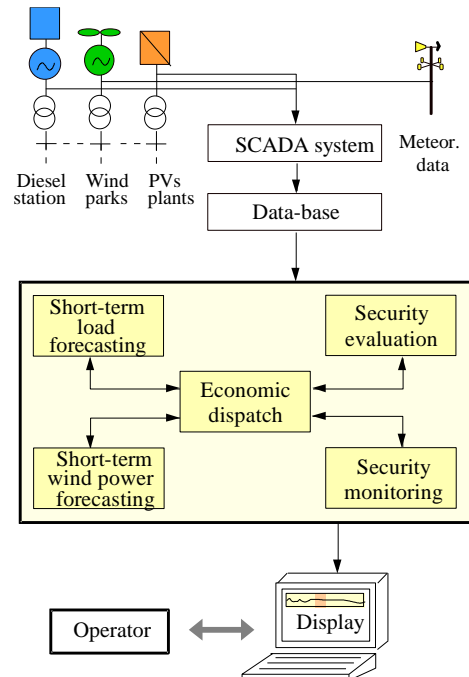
Diesel station

Wind parks

PVs plants

SCADA system

Meteor. data

Data-base

Short-term load forecasting

Security evaluation

Economic dispatch

Short-term wind power forecasting

Security monitoring

Operator

Display